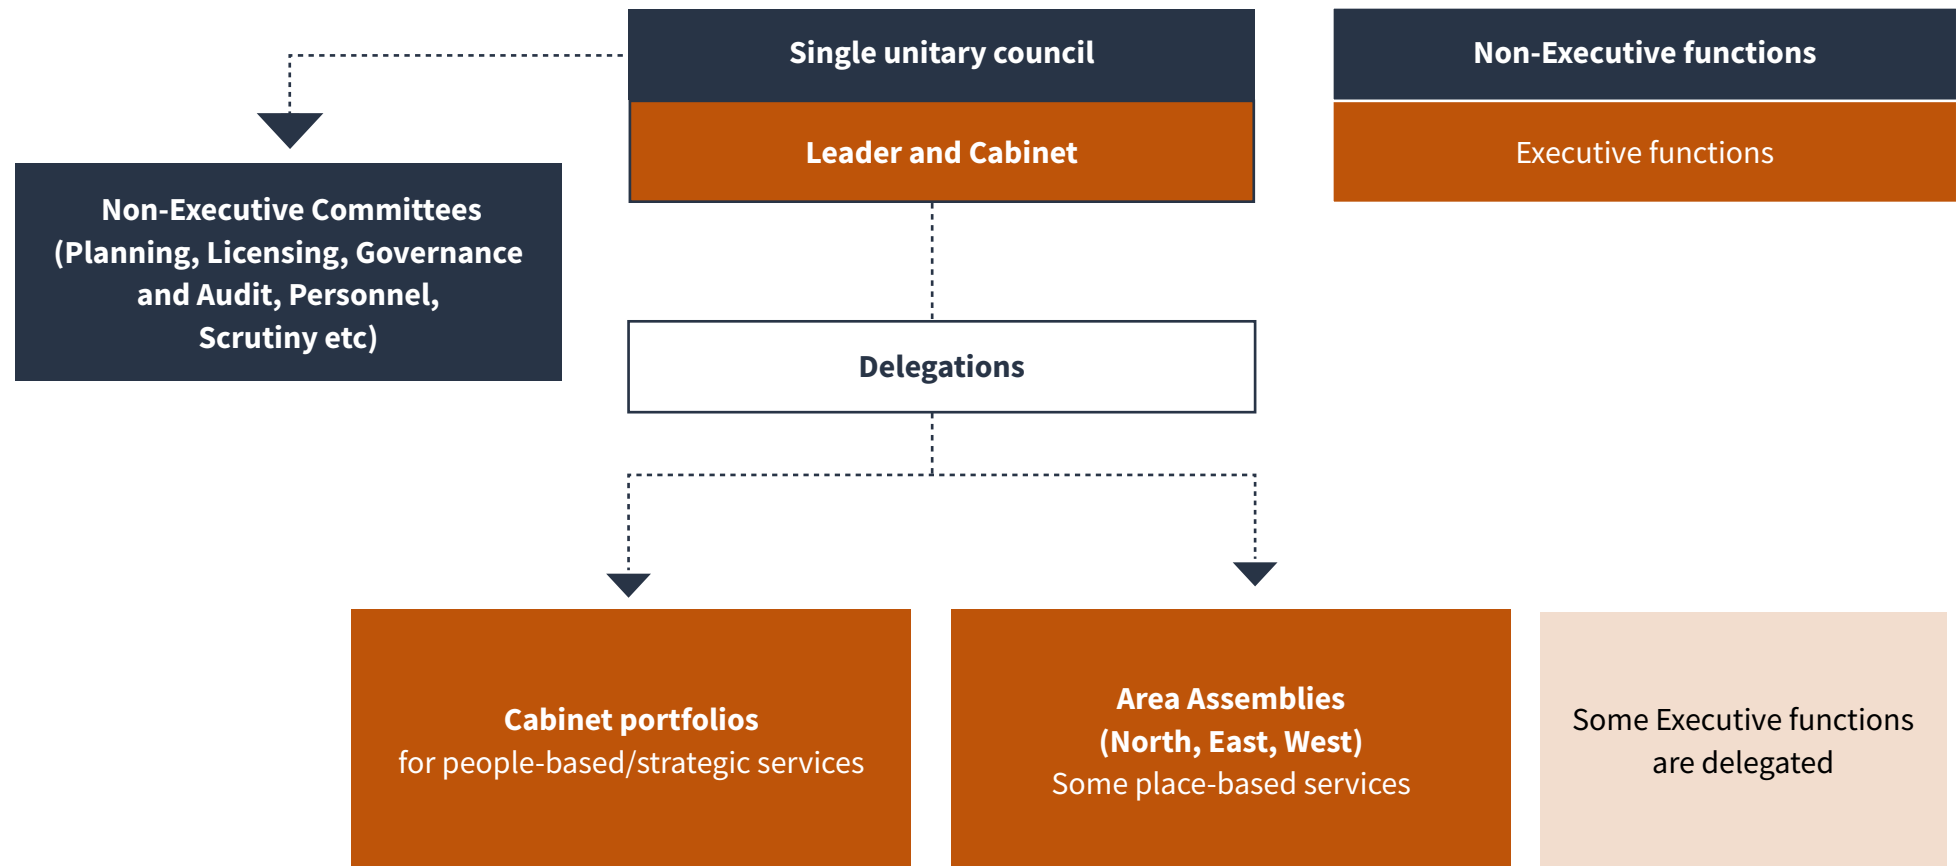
Single unitary council

Leader and Cabinet

Non-Executive functions

Executive functions

Non-Executive Committees (Planning, Licensing, Governance and Audit, Personnel, Scrutiny etc)

Delegations

Cabinet portfolios
for people-based/strategic services

Area Assemblies (North, East, West)
Some place-based services

Some Executive functions are delegated